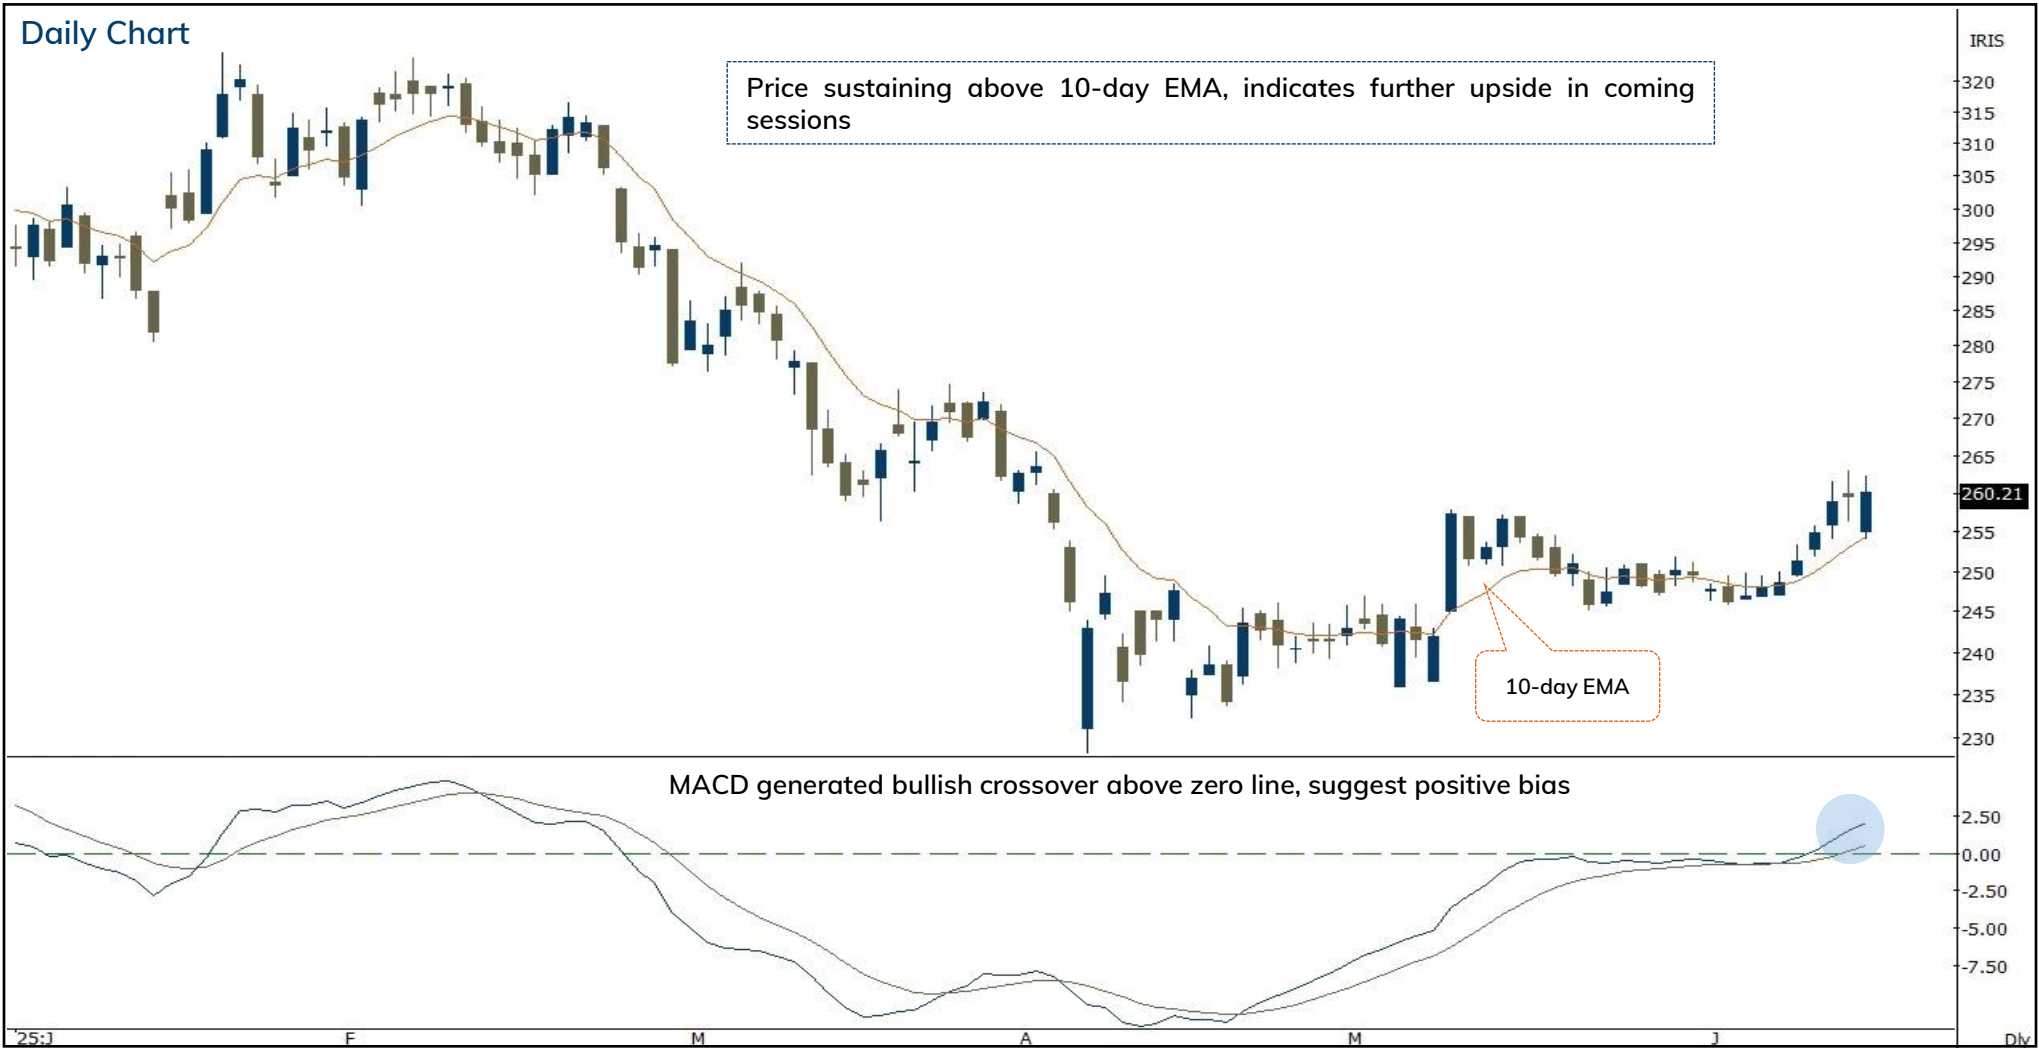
Daily Chart

IRIS

Price sustaining above 10-day EMA, indicates further upside in coming sessions

320
315
310
305
300
295
290
285
280
275
270
265
260.21
255
250
245
240
235
230

10-day EMA

MACD generated bullish crossover above zero line, suggest positive bias

2.50
0.00
-2.50
-5.00
-7.50

25:J
F
M
A
M
J
Dly